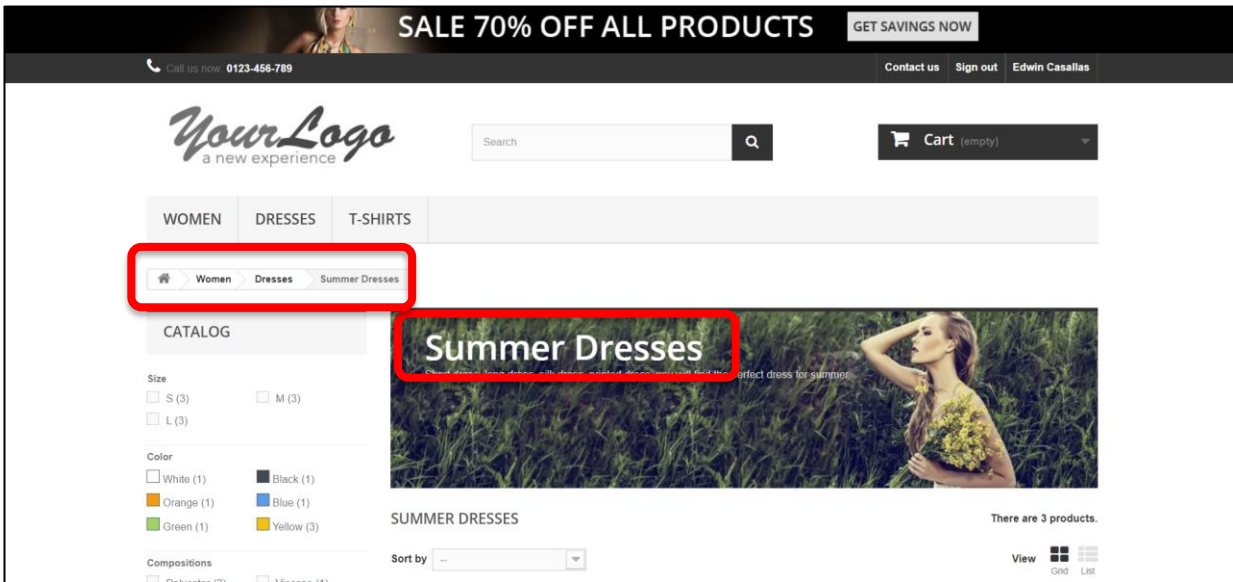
SALE 70% OFF ALL PRODUCTS GET SAVINGS NOW

Call us now: 0123-456-789

Contact us Sign out Edwin Casallas

YourLogo
a new experience

Search

Cart (empty)

WOMEN DRESSES T-SHIRTS

Women Dresses Summer Dresses

CATALOG

Size
S (3) M (3)
L (3)

Color
White (1) Black (1)
Orange (1) Blue (1)
Green (1) Yellow (3)

Compositions
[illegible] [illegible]

Summer Dresses
Short dress, long dress, silk dress, printed dress, you will find the perfect dress for summer.

SUMMER DRESSES

There are 3 products.

Sort by --

View
Grid List